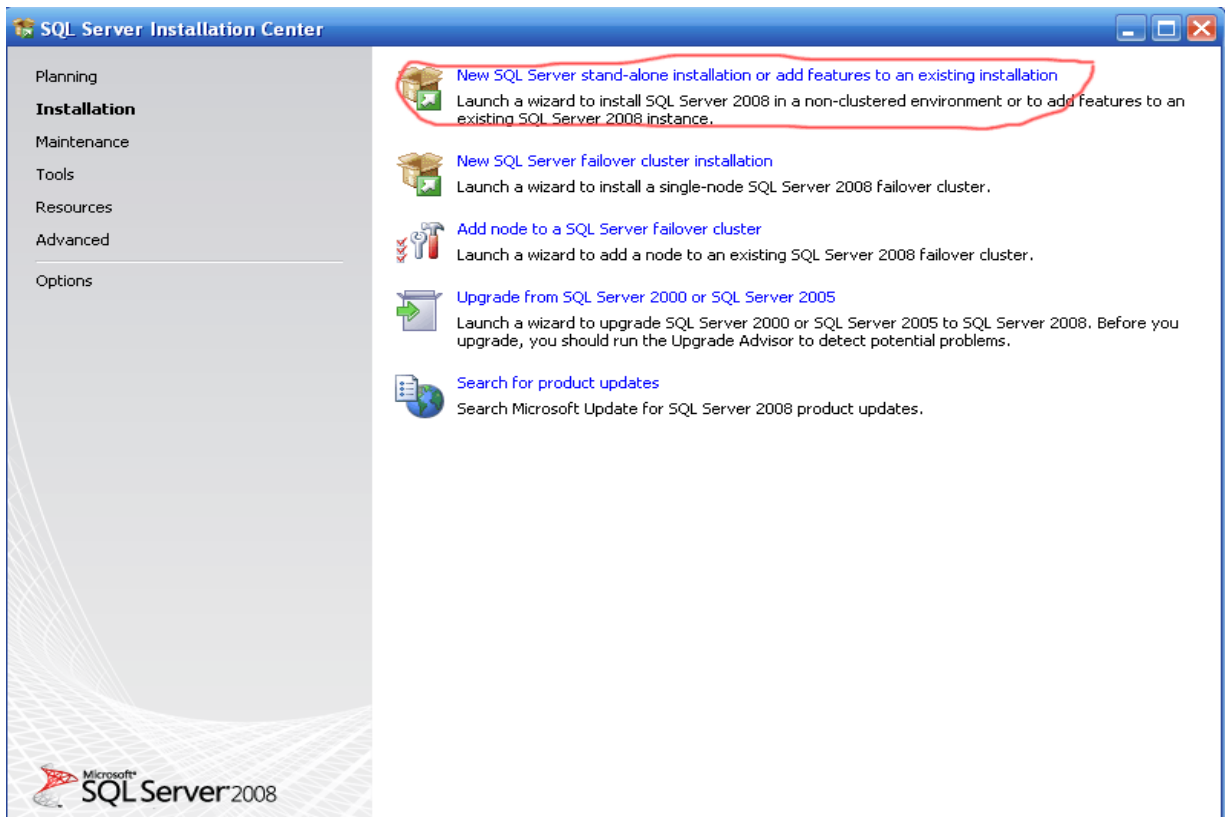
SQL Server Installation Center

Planning
Installation
Maintenance
Tools
Resources
Advanced
Options

New SQL Server stand-alone installation or add features to an existing installation
Launch a wizard to install SQL Server 2008 in a non-clustered environment or to add features to an existing SQL Server 2008 instance.

New SQL Server failover cluster installation
Launch a wizard to install a single-node SQL Server 2008 failover cluster.

Add node to a SQL Server failover cluster
Launch a wizard to add a node to an existing SQL Server 2008 failover cluster.

Upgrade from SQL Server 2000 or SQL Server 2005
Launch a wizard to upgrade SQL Server 2000 or SQL Server 2005 to SQL Server 2008. Before you upgrade, you should run the Upgrade Advisor to detect potential problems.

Search for product updates
Search Microsoft Update for SQL Server 2008 product updates.

Microsoft SQL Server 2008